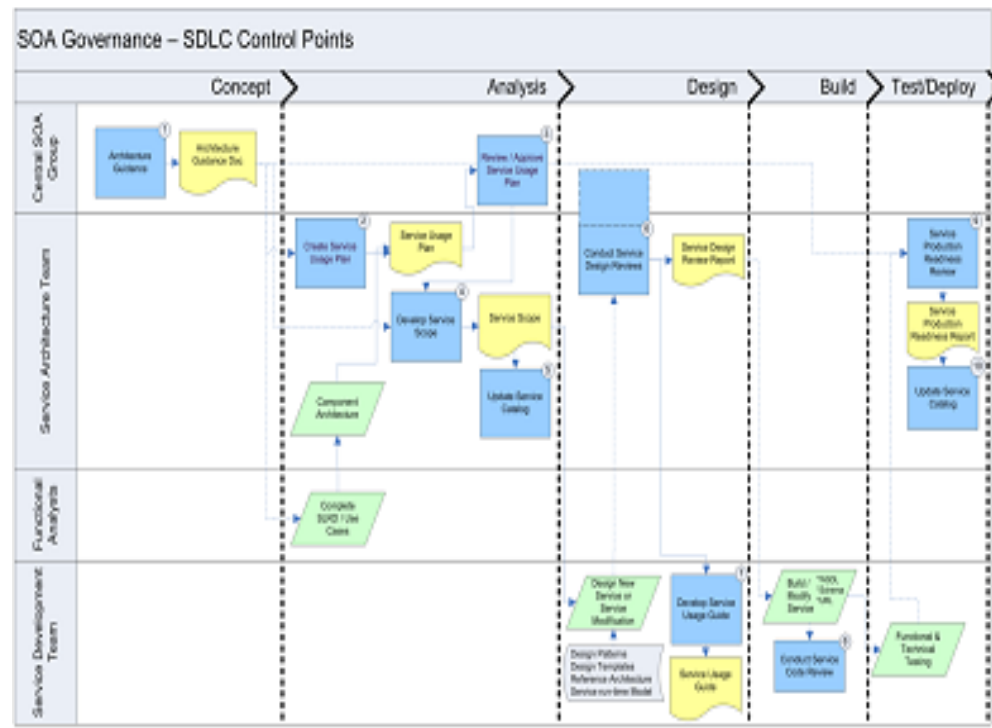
SOA Governance – SDLC Control Points

Concept

Analysis

Design

Build

Test/Deploy

Central SOA Group

Service Architecture Team

Functional Analysis

Service Development Team

1

Architecture Guidance

Architecture Guidance Doc

5

Review / Approve Service Usage Plan

2

Create Service Usage Plan

Service Usage Plan

3

Develop Service Scope

Service Scope

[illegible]

Update Service Catalog

Component Architecture

Complete SUKS / Use Cases

6

Conduct Service Design Reviews

Service Design Review Report

9

Service Production Readiness Review

Service Production Readiness Report

10

Update Service Catalog

Design New Service or Service Modification

Design Patterns
Design Templates
Reference Architecture
Service run-time Model

7

Develop Service Usage Guide

Service Usage Guide

Build / Modify Service

*WSDL *Schema *URL

8

Conduct Service Code Review

Functional & Technical Testing